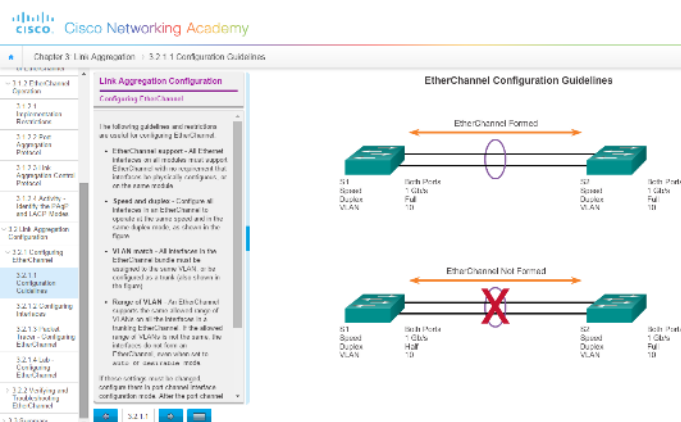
cisco. Cisco Networking Academy

Chapter 3: Link Aggregation › 3.2.1.1 Configuration Guidelines

3.1.2 EtherChannel Operation

3.1.2.1 Implementation Restrictions

3.1.2.2 Port Aggregation Protocol

3.1.2.3 Link Aggregation Control Protocol

3.1.2.4 Activity - Identify the PAgP and LACP Modes

3.2 Link Aggregation Configuration

3.2.1 Configuring EtherChannel

3.2.1.1 Configuration Guidelines

3.2.1.2 Configuring Interfaces

3.2.1.3 Packet Tracer - Configuring EtherChannel

3.2.1.4 Lab - Configuring EtherChannel

3.2.2 Verifying and Troubleshooting EtherChannel

3.3 Summary

Link Aggregation Configuration

Configuring EtherChannel

The following guidelines and restrictions are useful for configuring EtherChannel:

• EtherChannel support - All Ethernet interfaces on all modules must support EtherChannel with no requirement that interfaces be physically contiguous, or on the same module.

• Speed and duplex - Configure all interfaces in an EtherChannel to operate at the same speed and in the same duplex mode, as shown in the figure.

• VLAN match - All interfaces in the EtherChannel bundle must be assigned to the same VLAN, or be configured as a trunk (also shown in the figure).

• Range of VLAN - An EtherChannel supports the same allowed range of VLANs on all the interfaces in a trunking EtherChannel. If the allowed range of VLANs is not the same, the interfaces do not form an EtherChannel, even when set to auto or desirable mode.

If these settings must be changed, configure them in port channel interface configuration mode. After the port channel

3.2.1.1

EtherChannel Configuration Guidelines

EtherChannel Formed

S1 | Both Ports
Speed | 1 Gb/s
Duplex | Full
VLAN | 10

S2 | Both Ports
Speed | 1 Gb/s
Duplex | Full
VLAN | 10

EtherChannel Not Formed

S1 | Both Ports
Speed | 1 Gb/s
Duplex | Full
VLAN | 10

S2 | Both Ports
Speed | 1 Gb/s
Duplex | Half
VLAN | 10